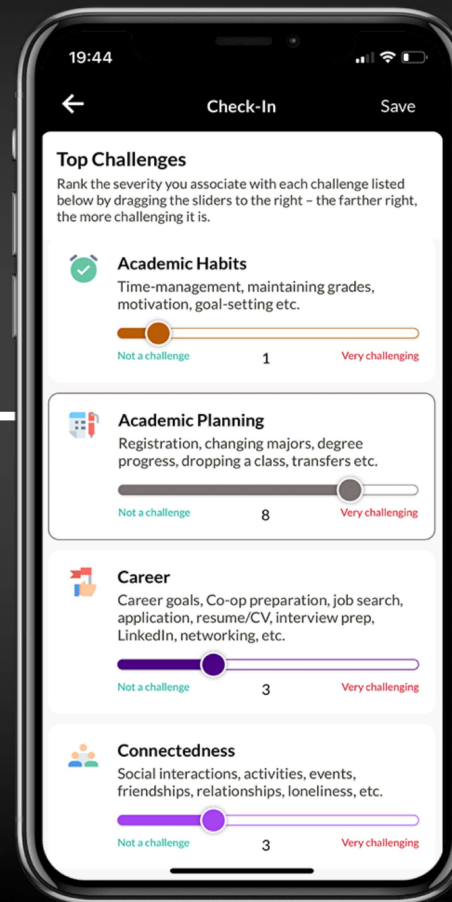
19:44

Check-In

Save

Top Challenges

Rank the severity you associate with each challenge listed below by dragging the sliders to the right – the farther right, the more challenging it is.

Academic Habits

Time-management, maintaining grades, motivation, goal-setting etc.

Not a challenge 1 Very challenging

Academic Planning

Registration, changing majors, degree progress, dropping a class, transfers etc.

Not a challenge 8 Very challenging

Career

Career goals, Co-op preparation, job search, application, resume/CV, interview prep, LinkedIn, networking, etc.

Not a challenge 3 Very challenging

Connectedness

Social interactions, activities, events, friendships, relationships, loneliness, etc.

Not a challenge 3 Very challenging